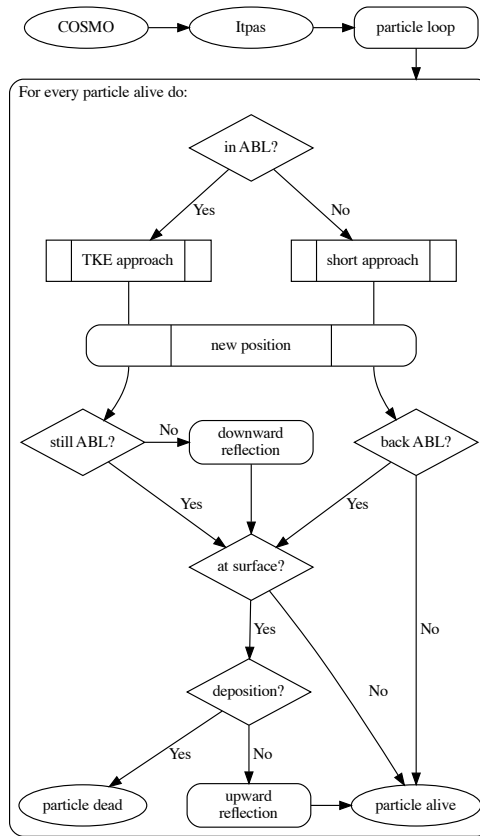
COSMO

Itpas

particle loop

For every particle alive do:

in ABL?

Yes

No

TKE approach

short approach

new position

still ABL?

No

downward reflection

back ABL?

Yes

Yes

at surface?

Yes

No

No

deposition?

Yes

No

particle dead

upward reflection

particle alive